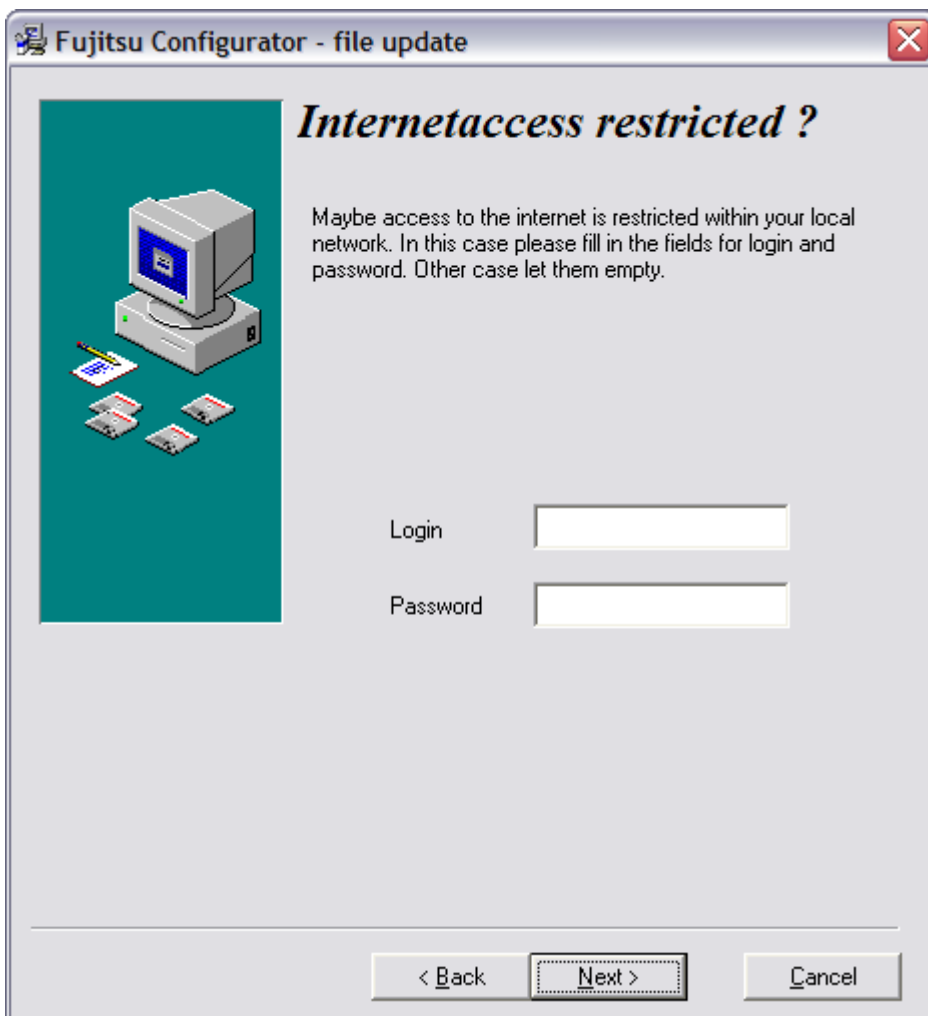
Fujitsu Configurator - file update

Internetaccess restricted ?

Maybe access to the internet is restricted within your local network. In this case please fill in the fields for login and password. Other case let them empty.

Login

Password

< Back

Next >

Cancel